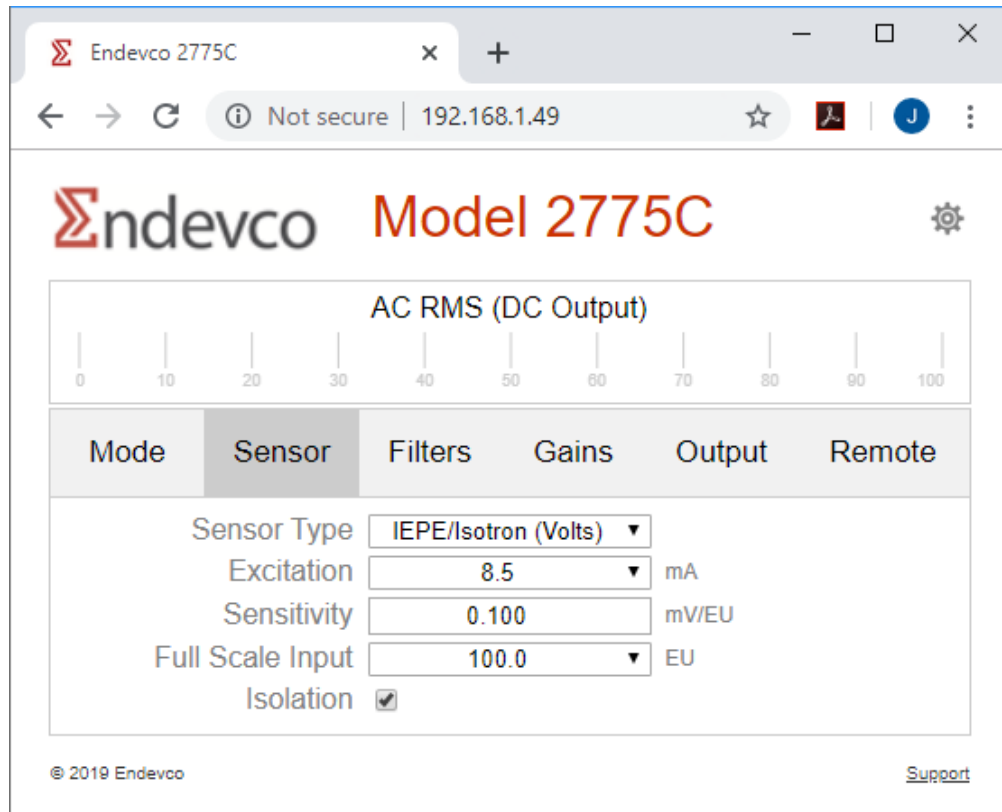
Endevco 2775C ×
+

Not secure | 192.168.1.49

J

Σndevco Model 2775C

AC RMS (DC Output)

0 10 20 30 40 50 60 70 80 90 100

Mode Sensor Filters Gains Output Remote

Sensor Type IEPE/Isotron (Volts)
Excitation 8.5 mA
Sensitivity 0.100 mV/EU
Full Scale Input 100.0 EU
Isolation ✔

© 2019 Endevco

Support